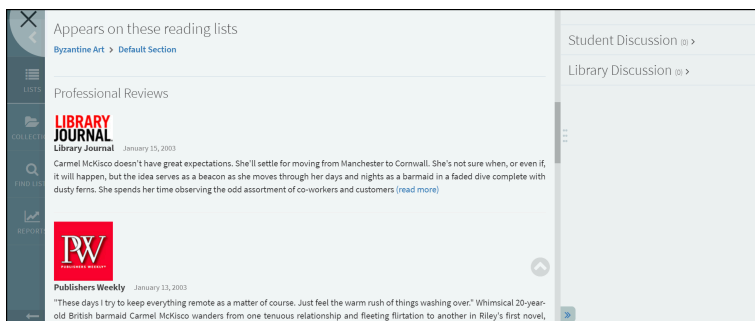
Appears on these reading lists

Byzantine Art > Default Section

Professional Reviews

LIBRARY JOURNAL

Library Journal January 15, 2003

Carmel McKisco doesn't have great expectations. She'll settle for moving from Manchester to Cornwall. She's not sure when, or even if, it will happen, but the idea serves as a beacon as she moves through her days and nights as a barmaid in a faded dive complete with dusty ferns. She spends her time observing the odd assortment of co-workers and customers (read more)

PW

PUBLISHERS WEEKLY

Publishers Weekly January 13, 2003

"These days I try to keep everything remote as a matter of course. Just feel the warm rush of things washing over." Whimsical 20-year-old British barmaid Carmel McKisco wanders from one tenuous relationship and fleeting flirtation to another in Riley's first novel,

LISTS

COLLECT

FIND LIS

REPORT

Student Discussion (0) >

Library Discussion (0) >

»